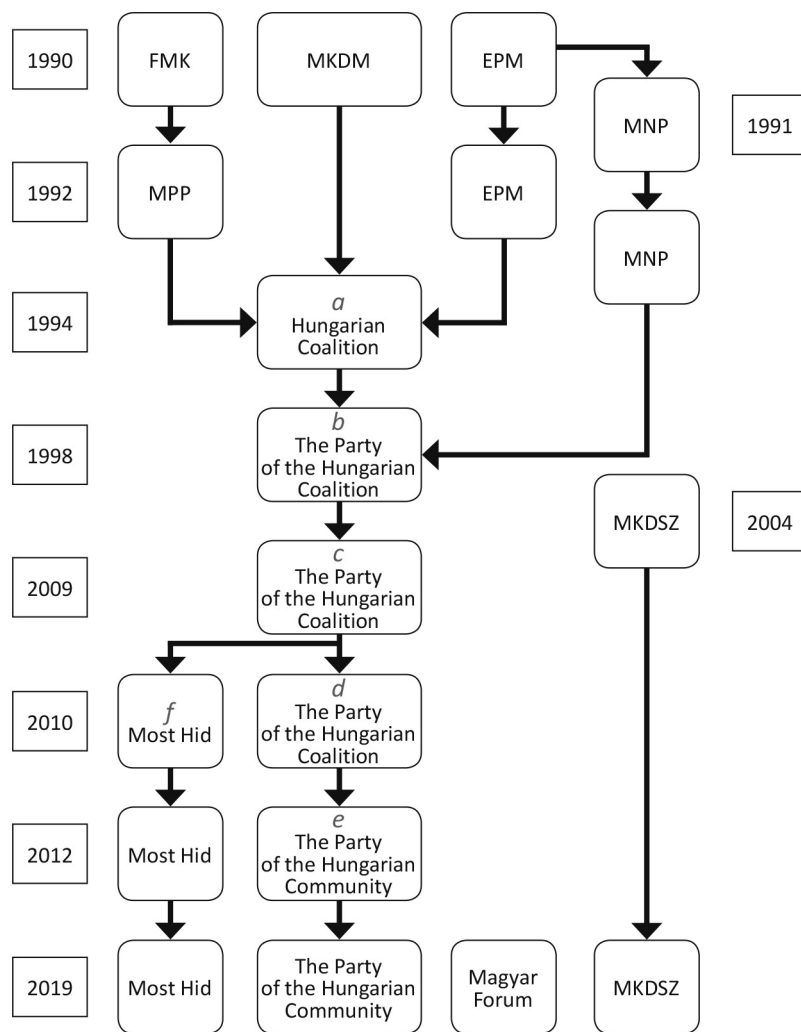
1990 FMK MKDM EPM

MNP 1991

1992 MPP EPM

MNP

1994 *a* Hungarian Coalition

1998 *b* The Party of the Hungarian Coalition

MKDSZ 2004

2009 *c* The Party of the Hungarian Coalition

2010 *f* Most Hid *d* The Party of the Hungarian Coalition

2012 Most Hid *e* The Party of the Hungarian Community

2019 Most Hid The Party of the Hungarian Community Magyar Forum MKDSZ